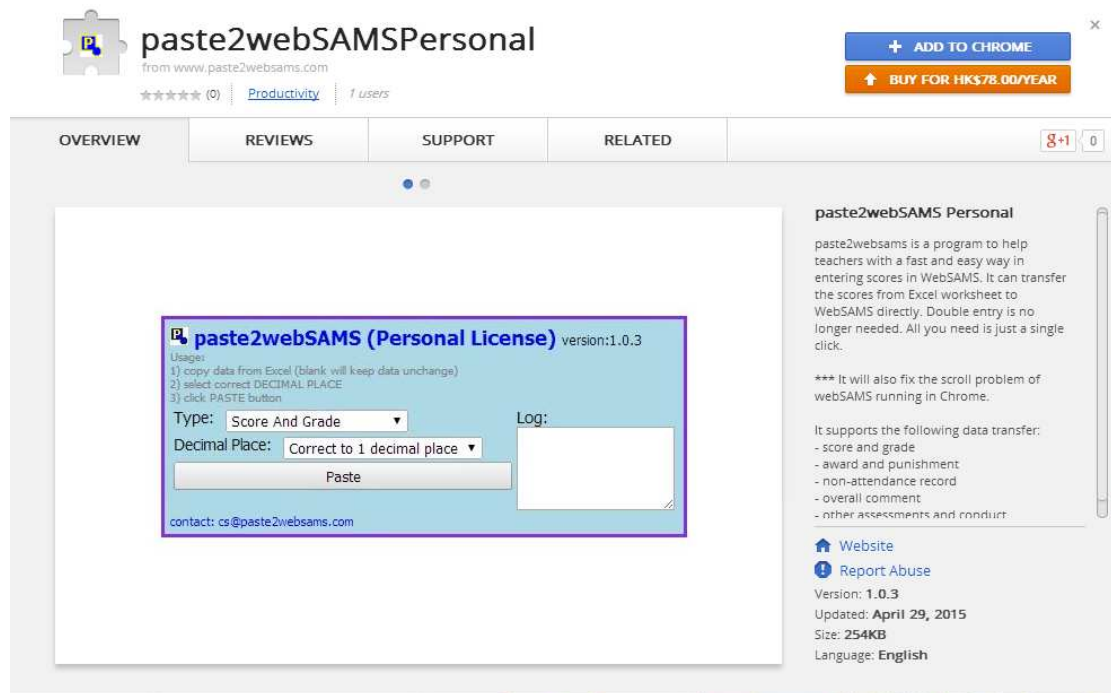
paste2webSAMSPersonal

from www.paste2websams.com

★★★★★ (0) Productivity 1 users

+ ADD TO CHROME

BUY FOR HK$78.00/YEAR

×

OVERVIEW REVIEWS SUPPORT RELATED

g+1 0

paste2webSAMS (Personal License) version:1.0.3

Usage:
1) copy data from Excel (blank will keep data unchange)
2) select correct DECIMAL PLACE
3) click PASTE button

Type: Score And Grade

Decimal Place: Correct to 1 decimal place

Paste

Log:

contact: cs@paste2websams.com

paste2webSAMS Personal

paste2websams is a program to help teachers with a fast and easy way in entering scores in WebSAMS. It can transfer the scores from Excel worksheet to WebSAMS directly. Double entry is no longer needed. All you need is just a single click.

*** It will also fix the scroll problem of webSAMS running in Chrome.

It supports the following data transfer:
- score and grade
- award and punishment
- non-attendance record
- overall comment
- other assessments and conduct

Website

Report Abuse

Version: 1.0.3
Updated: April 29, 2015
Size: 254KB
Language: English